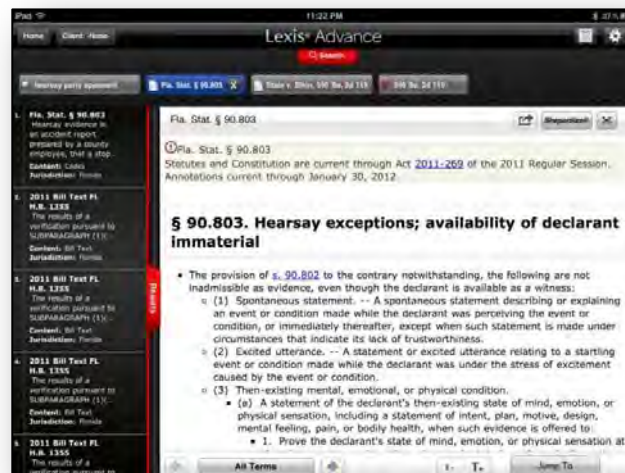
iPad 11:22 PM

Home Client: None

Lexis Advance

Search

hearsay party opponent | Fla. Stat. § 90.803 X | State v. Elkin, 595 So. 2d 119 | 595 So. 2d 119

1. Fla. Stat. § 90.803 Hearsay evidence in an accident report prepared by a county employee, that a stop... Content: Codes Jurisdiction: Florida

2. 2011 Bill Text FL H.B. 1355 The results of a verification pursuant to SUBPARAGRAPH (1)... Content: Bill Text Jurisdiction: Florida

3. 2011 Bill Text FL H.B. 1355 The results of a verification pursuant to SUBPARAGRAPH (1)... Content: Bill Text Jurisdiction: Florida

4. 2011 Bill Text FL H.B. 1355 The results of a verification pursuant to SUBPARAGRAPH (1)... Content: Bill Text Jurisdiction: Florida

5. 2011 Bill Text FL H.B. 1355 The results of a verification pursuant to

Results

Fla. Stat. § 90.803

Shepardize®

Fla. Stat. § 90.803
Statutes and Constitution are current through Act 2011-269 of the 2011 Regular Session. Annotations current through January 30, 2012

§ 90.803. Hearsay exceptions; availability of declarant immaterial

• The provision of s. 90.802 to the contrary notwithstanding, the following are not inadmissible as evidence, even though the declarant is available as a witness:
◦ (1) Spontaneous statement. -- A spontaneous statement describing or explaining an event or condition made while the declarant was perceiving the event or condition, or immediately thereafter, except when such statement is made under circumstances that indicate its lack of trustworthiness.
◦ (2) Excited utterance. -- A statement or excited utterance relating to a startling event or condition made while the declarant was under the stress of excitement caused by the event or condition.
◦ (3) Then-existing mental, emotional, or physical condition.
▪ (a) A statement of the declarant's then-existing state of mind, emotion, or physical sensation, including a statement of intent, plan, motive, design, mental feeling, pain, or bodily health, when such evidence is offered to:
▪ 1. Prove the declarant's state of mind, emotion, or physical sensation at

All Terms

T- T+

Jump To